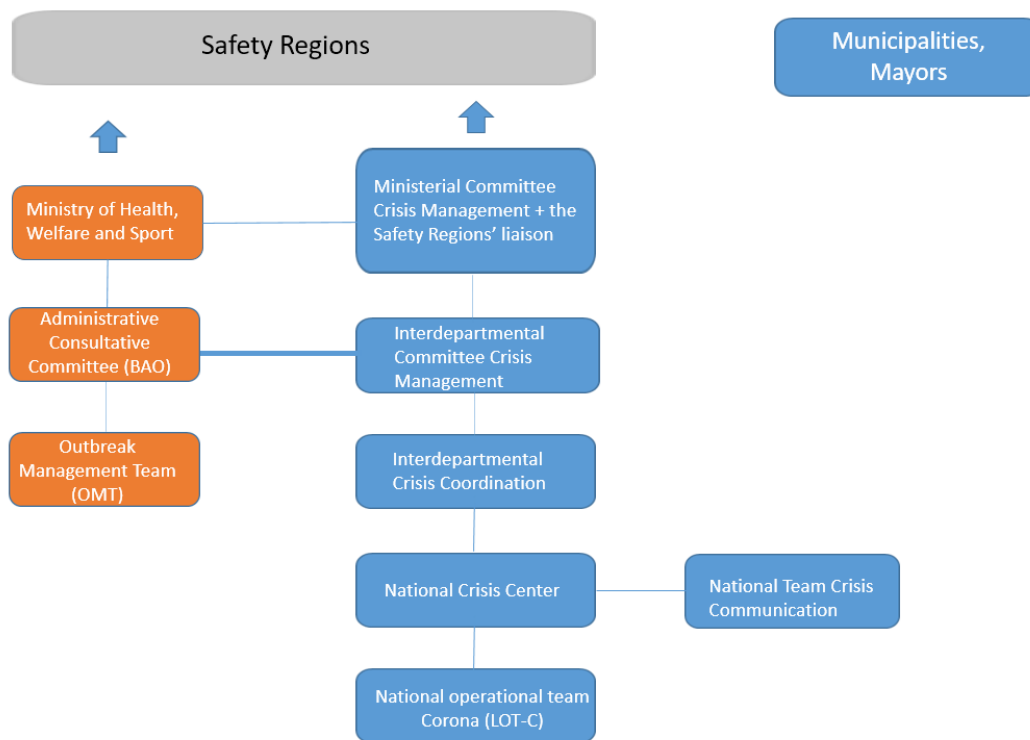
Safety Regions

Municipalities, Mayors

Ministry of Health, Welfare and Sport

Ministerial Committee Crisis Management + the Safety Regions' liaison

Administrative Consultative Committee (BAO)

Interdepartmental Committee Crisis Management

Outbreak Management Team (OMT)

Interdepartmental Crisis Coordination

National Crisis Center

National Team Crisis Communication

National operational team Corona (LOT-C)